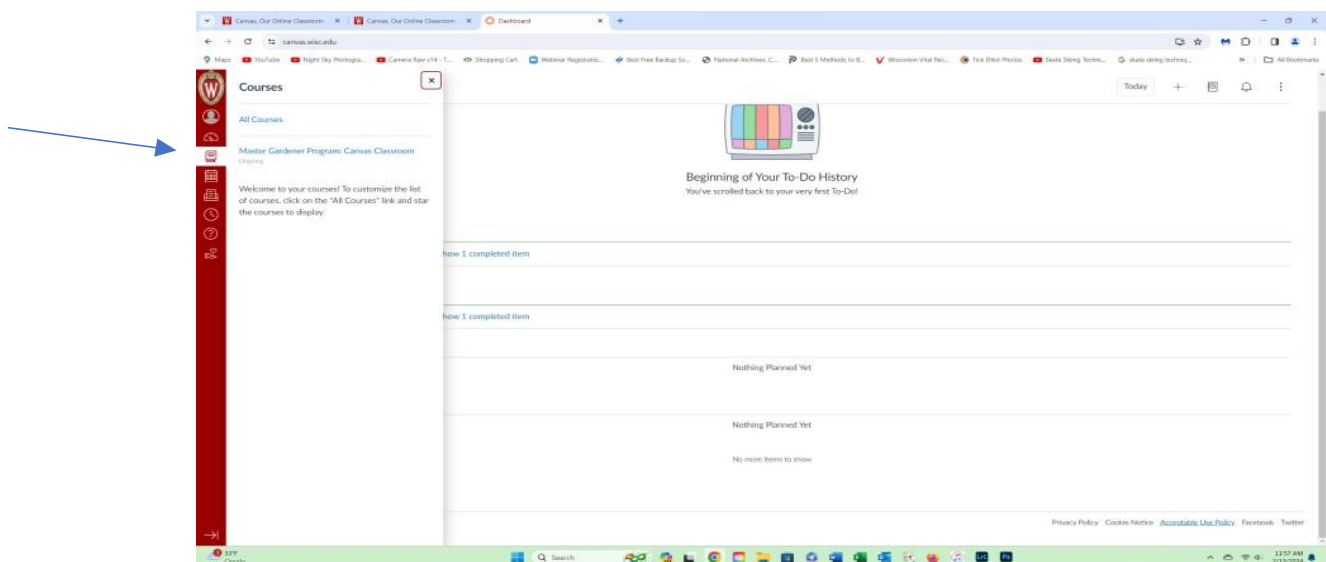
Canvas, Our Online Classroom × | Canvas, Our Online Classroom × | Dashboard ×

canvas.wisc.edu

Maps | YouTube | Night Sky Photogra... | Camera Raw v14 - T... | Shopping Cart | Webinar Registratio... | Best Free Backup So... | National Archives C... | Best 5 Methods to B... | Wisconsin Vital Rec... | Tick Bite! Photos | Skate Skiing Techni... | skate skiing techniq... | All Bookmarks

Courses

All Courses

Master Gardener Program: Canvas Classroom
Ongoing

Welcome to your courses! To customize the list of courses, click on the "All Courses" link and star the courses to display.

Today

Beginning of Your To-Do History
You've scrolled back to your very fi​rst To-Do!

how 1 completed item

how 1 completed item

Nothing Planned Yet

Nothing Planned Yet

No more items to show

Privacy Policy Cookie Notice Acceptable Use Policy Facebook Twitter

37°F Cloudy

Search

11:57 AM